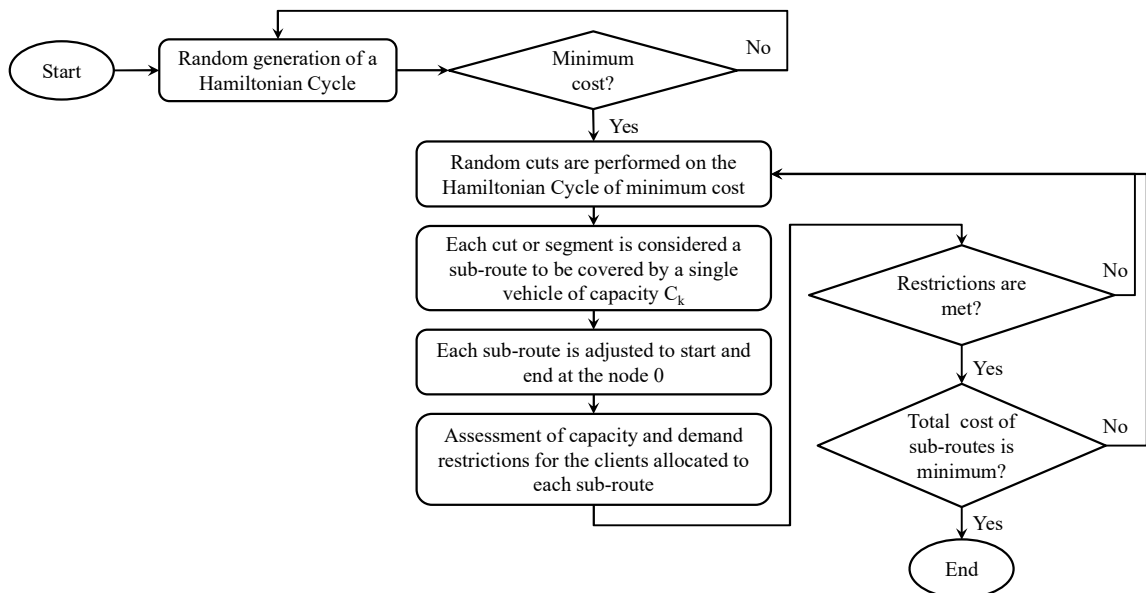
Start

Random generation of a Hamiltonian Cycle

Minimum cost?

No

Yes

Random cuts are performed on the Hamiltonian Cycle of minimum cost

Each cut or segment is considered a sub-route to be covered by a single vehicle of capacity $C_k$

Each sub-route is adjusted to start and end at the node 0

Assessment of capacity and demand restrictions for the clients allocated to each sub-route

Restrictions are met?

No

Yes

Total cost of sub-routes is minimum?

No

Yes

End